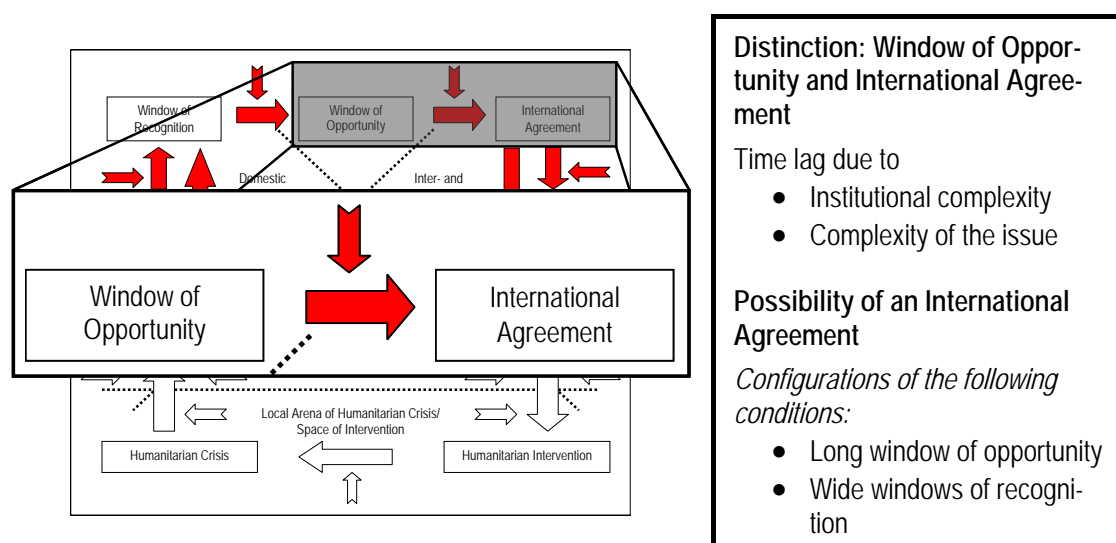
Window of Recognition

Window of Opportunity

International Agreement

Domestic

Inter- and

Window of Opportunity

International Agreement

Local Arena of Humanitarian Crisis/ Space of Intervention

Humanitarian Crisis

Humanitarian Intervention

**Distinction: Window of Opportunity and International Agreement**

Time lag due to

- Institutional complexity
- Complexity of the issue

**Possibility of an International Agreement**

*Configurations of the following conditions:*

- Long window of opportunity
- Wide windows of recognition